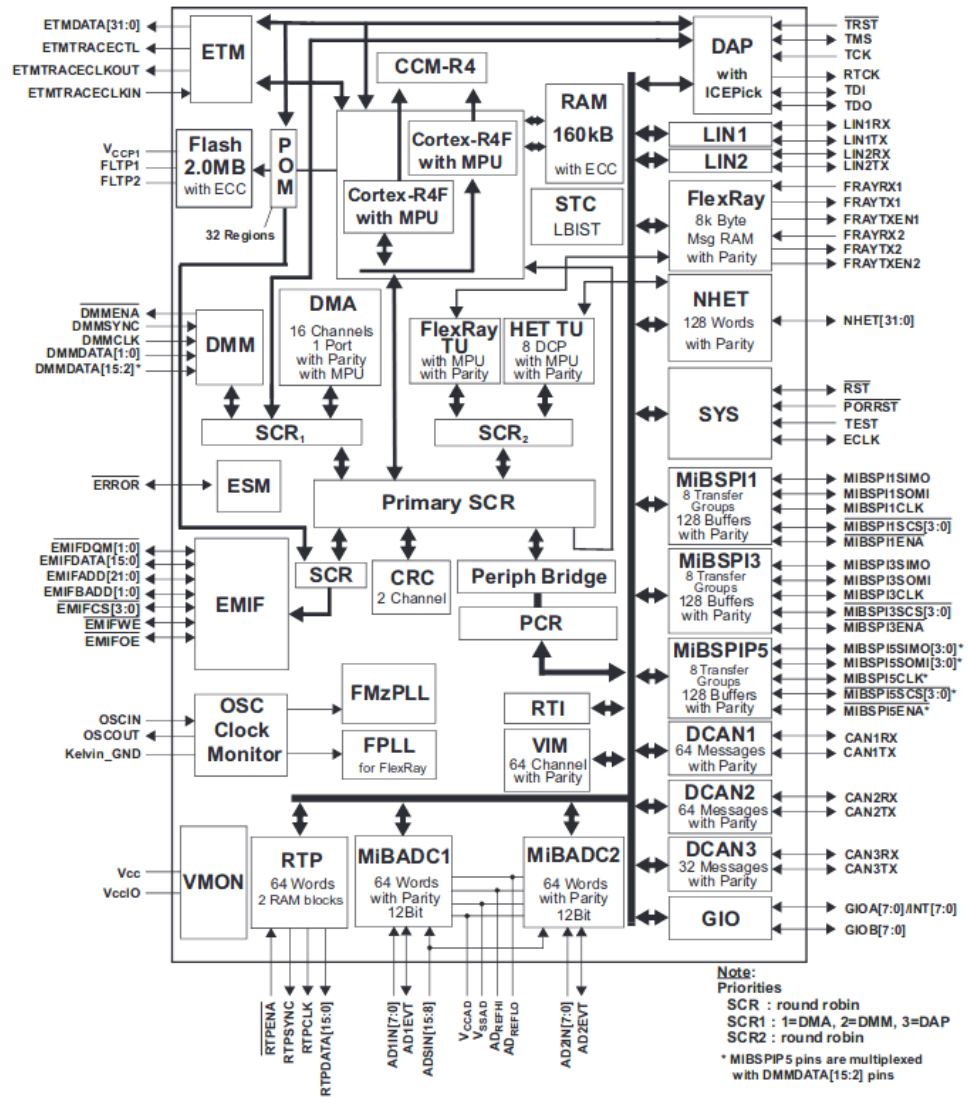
ETMDATA[31:0]
ETMTRACECTL
ETMTRACECLKOUT
ETMTRACECLKIN

ETM

CCM-R4

DAP
with
ICEPick

$\overline{TRST}$
TMS
TCK
RTCK
TDI
TDO

$V_{CCP1}$
FLTP1
FLTP2

Flash
2.0MB
with ECC

P
O
M

32 Regions

Cortex-R4F
with MPU

Cortex-R4F
with MPU

RAM
160kB
with ECC

STC
LBIST

LIN1
LIN2

LIN1RX
LIN1TX
LIN2RX
LIN2TX

FlexRay
8k Byte
Msg RAM
with Parity

FRAYRX1
FRAYTX1
FRAYTXEN1
FRAYRX2
FRAYTX2
FRAYTXEN2

$\overline{DMMENA}$
DMMSYNC
DMMCLK
DMMDATA[1:0]
DMMDATA[15:2]*

DMM

DMA
16 Channels
1 Port
with Parity
with MPU

FlexRay TU
with MPU
with Parity

HET TU
8 DCP
with MPU
with Parity

NHET
128 Words
with Parity

NHET[31:0]

SYS

$\overline{RST}$
$\overline{PORRST}$
TEST
ECLK

SCR$_1$

SCR$_2$

$\overline{ERROR}$

ESM

Primary SCR

MiBSPI1
8 Transfer Groups
128 Buffers
with Parity

MIBSPI1SIMO
MIBSPI1SOMI
MIBSPI1CLK
$\overline{MIBSPI1SCS[3:0]}$
$\overline{MIBSPI1ENA}$

$\overline{EMIFDQM[1:0]}$
EMIFDATA[15:0]
EMIFADD[21:0]
EMIFBADD[1:0]
$\overline{EMIFCS[3:0]}$
$\overline{EMIFWE}$
$\overline{EMIFOE}$

EMIF

SCR

CRC
2 Channel

Periph Bridge

PCR

MiBSPI3
8 Transfer Groups
128 Buffers
with Parity

MIBSPI3SIMO
MIBSPI3SOMI
MIBSPI3CLK
$\overline{MIBSPI3SCS[3:0]}$
MIBSPI3ENA

MiBSPIP5
8 Transfer Groups
128 Buffers
with Parity

MIBSPI5SIMO[3:0]*
MIBSPI5SOMI[3:0]*
MIBSPI5CLK*
$\overline{MIBSPI5SCS[3:0]}$*
$\overline{MIBSPI5ENA}$*

FMzPLL

OSCIN
OSCOUT
Kelvin_GND

OSC
Clock
Monitor

FPLL
for FlexRay

RTI

VIM
64 Channel
with Parity

DCAN1
64 Messages
with Parity

CAN1RX
CAN1TX

DCAN2
64 Messages
with Parity

CAN2RX
CAN2TX

Vcc
VccIO

VMON

RTP
64 Words
2 RAM blocks

MiBADC1
64 Words
with Parity
12Bit

MiBADC2
64 Words
with Parity
12Bit

DCAN3
32 Messages
with Parity

CAN3RX
CAN3TX

GIO

GIOA[7:0]/INT[7:0]
GIOB[7:0]

$\overline{RTPENA}$
RTPSYNC
RTPCLK
RTPDATA[15:0]

AD1IN[7:0]
AD1EVT
ADSIN[15:8]
$V_{CCAD}$
$V_{SSAD}$
$AD_{REFHI}$
$AD_{REFLO}$
AD2IN[7:0]
AD2EVT

Note:
Priorities
SCR : round robin
SCR1 : 1=DMA, 2=DMM, 3=DAP
SCR2 : round robin

* MIBSPIP5 pins are multiplexed with DMMDATA[15:2] pins